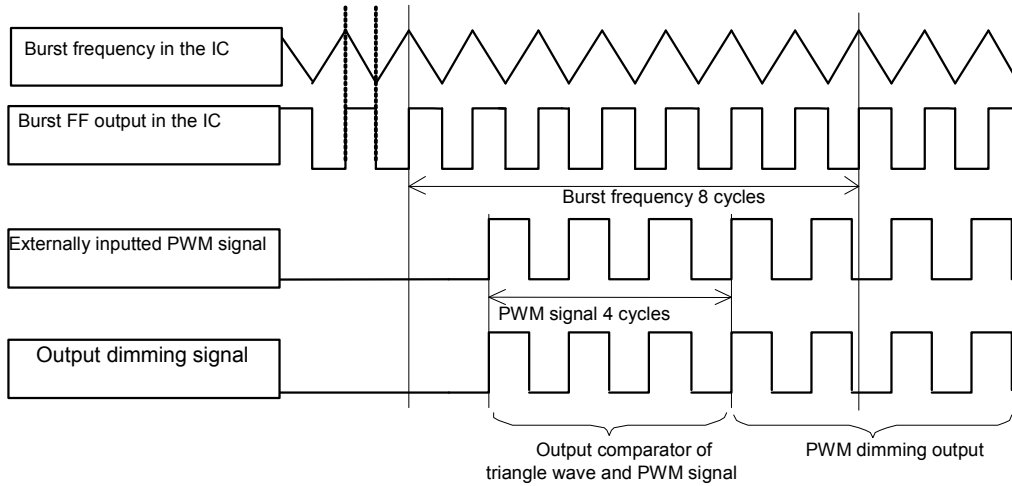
Burst frequency in the IC

Burst FF output in the IC

Burst frequency 8 cycles

Externally inputted PWM signal

PWM signal 4 cycles

Output dimming signal

Output comparator of triangle wave and PWM signal

PWM dimming output